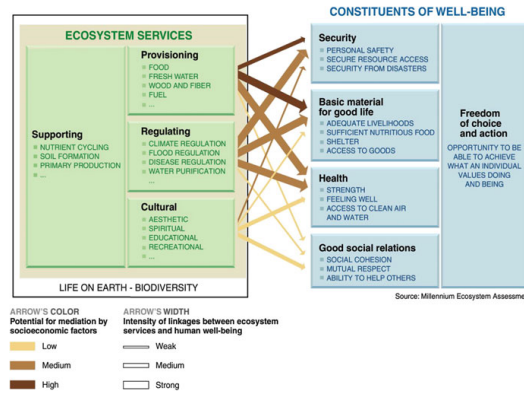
ECOSYSTEM SERVICES

Provisioning
FOOD
FRESH WATER
WOOD AND FIBER
FUEL
...

Supporting
NUTRIENT CYCLING
SOIL FORMATION
PRIMARY PRODUCTION
...

Regulating
CLIMATE REGULATION
FLOOD REGULATION
DISEASE REGULATION
WATER PURIFICATION
...

Cultural
AESTHETIC
SPIRITUAL
EDUCATIONAL
RECREATIONAL
...

LIFE ON EARTH - BIODIVERSITY

CONSTITUENTS OF WELL-BEING

Security
PERSONAL SAFETY
SECURE RESOURCE ACCESS
SECURITY FROM DISASTERS

Basic material for good life
ADEQUATE LIVELIHOODS
SUFFICIENT NUTRITIOUS FOOD
SHELTER
ACCESS TO GOODS

Health
STRENGTH
FEELING WELL
ACCESS TO CLEAN AIR AND WATER

Good social relations
SOCIAL COHESION
MUTUAL RESPECT
ABILITY TO HELP OTHERS

Freedom of choice and action
OPPORTUNITY TO BE ABLE TO ACHIEVE WHAT AN INDIVIDUAL VALUES DOING AND BEING

Source: Millennium Ecosystem Assessme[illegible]

ARROW'S COLOR
Potential for mediation by socioeconomic factors
Low
Medium
High

ARROW'S WIDTH
Intensity of linkages between ecosystem services and human well-being
Weak
Medium
Strong